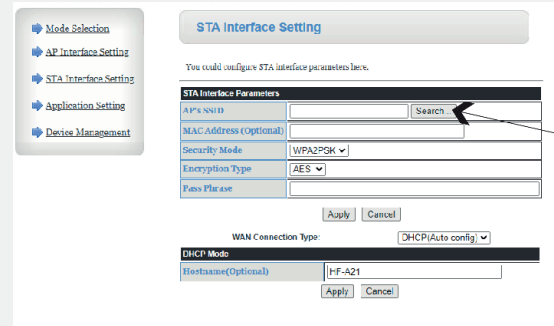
Mode Selection

AP Interface Setting

STA Interface Setting

Application Setting

Device Management

STA Interface Setting

You could configure STA interface parameters here.

| STA Interface Parameters | |
|---|---|
| AP's SSID | Search... |
| MAC Address (Optional) | |
| Security Mode | WPA2PSK |
| Encryption Type | AES |
| Pass Phrase | |

Apply Cancel

WAN Connection Type: DHCP(Auto config)

| DHCP Mode | |
|---|---|
| Hostname(Optional) | HF-A21 |

Apply Cancel